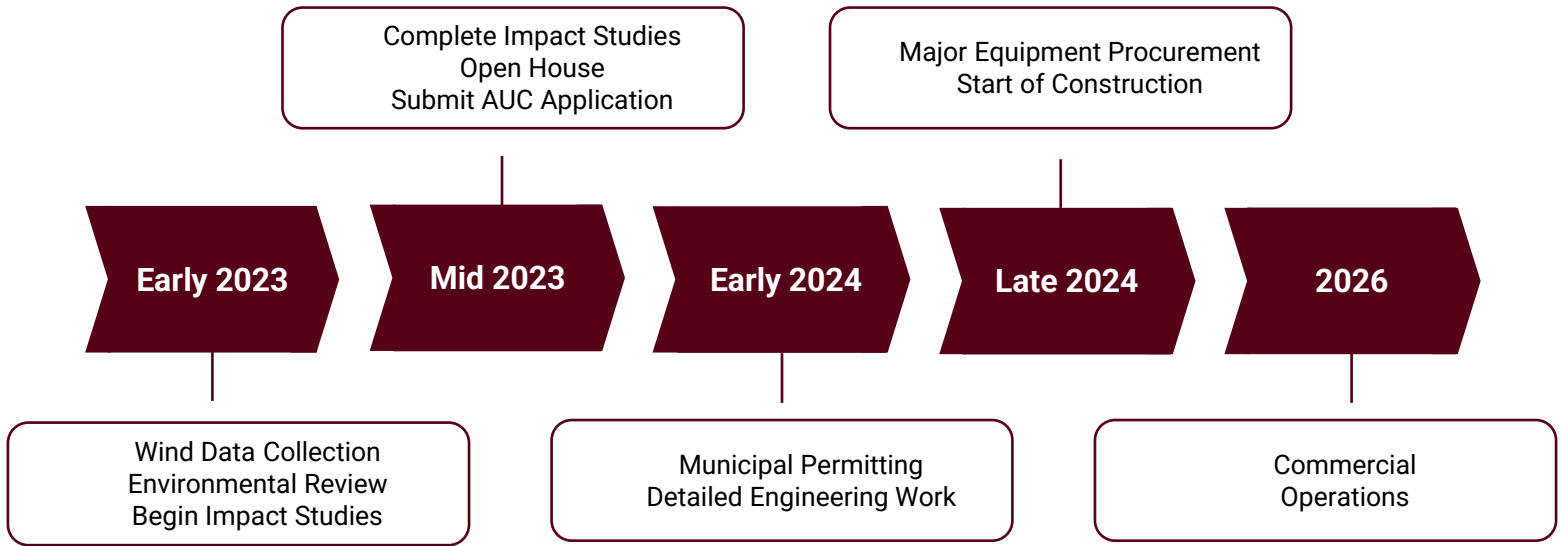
Complete Impact Studies
Open House
Submit AUC Application

Major Equipment Procurement
Start of Construction

Early 2023

Mid 2023

Early 2024

Late 2024

2026

Wind Data Collection
Environmental Review
Begin Impact Studies

Municipal Permitting
Detailed Engineering Work

Commercial
Operations